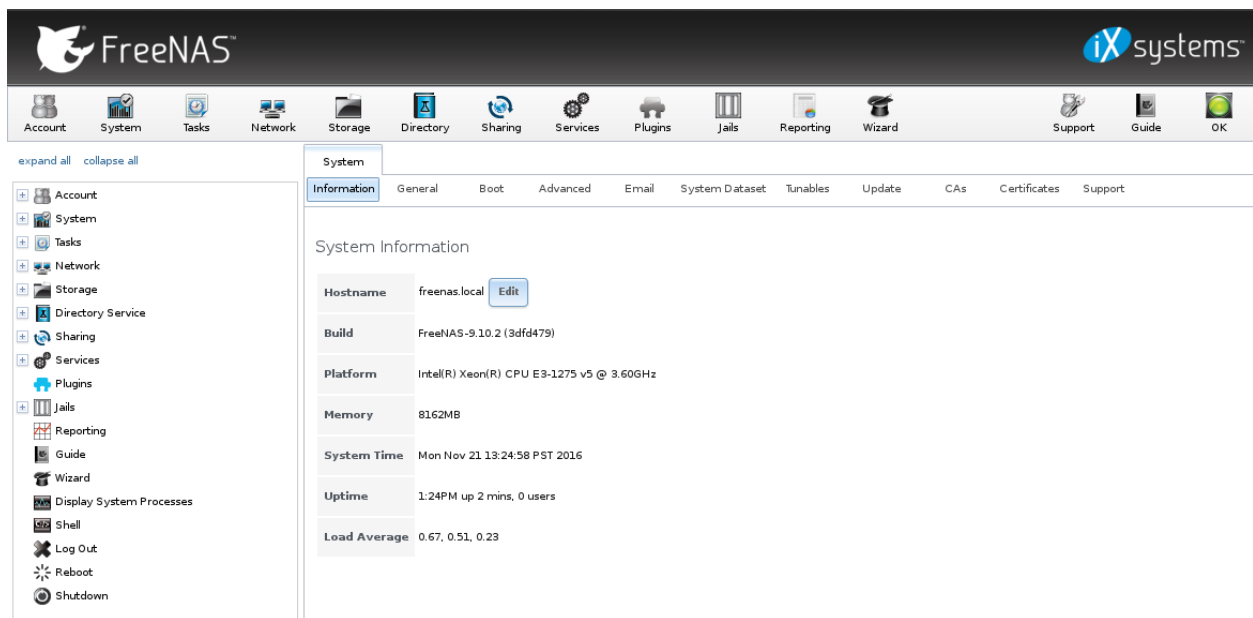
FreeNAS

iX systems

Account System Tasks Network Storage Directory Sharing Services Plugins Jails Reporting Wizard Support Guide OK

expand all collapse all

Account
System
Tasks
Network
Storage
Directory Service
Sharing
Services
Plugins
Jails
Reporting
Guide
Wizard
Display System Processes
Shell
Log Out
Reboot
Shutdown

System

Information General Boot Advanced Email System Dataset Tunables Update CAs Certificates Support

System Information

| | |
|---|---|
| Hostname | freenas.local Edit |
| Build | FreeNAS-9.10.2 (3dfd479) |
| Platform | Intel(R) Xeon(R) CPU E3-1275 v5 @ 3.60GHz |
| Memory | 8162MB |
| System Time | Mon Nov 21 13:24:58 PST 2016 |
| Uptime | 1:24PM up 2 mins, 0 users |
| Load Average | 0.67, 0.51, 0.23 |